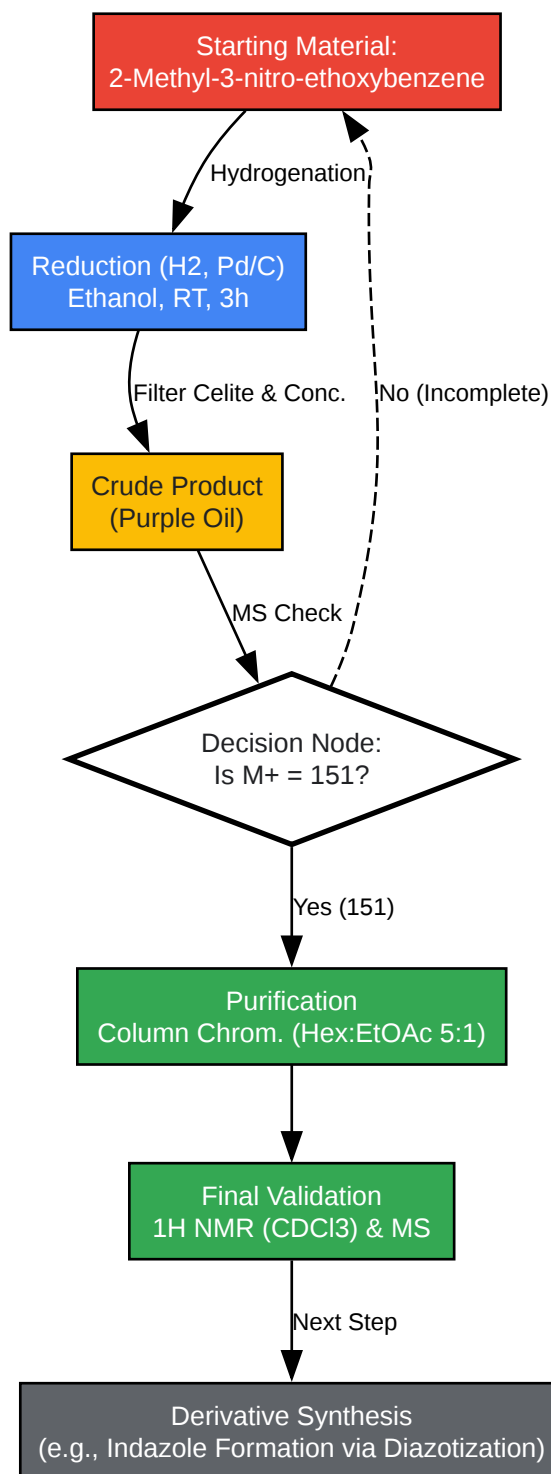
Starting Material:
2-Methyl-3-nitro-ethoxybenzene

Hydrogenation

Reduction (H2, Pd/C)
Ethanol, RT, 3h

Filter Celite & Conc.

No (Incomplete)

Crude Product
(Purple Oil)

MS Check

Decision Node:
Is M+ = 151?

Yes (151)

Purification
Column Chrom. (Hex:EtOAc 5:1)

Final Validation
1H NMR (CDCl3) & MS

Next Step

Derivative Synthesis
(e.g., Indazole Formation via Diazotization)